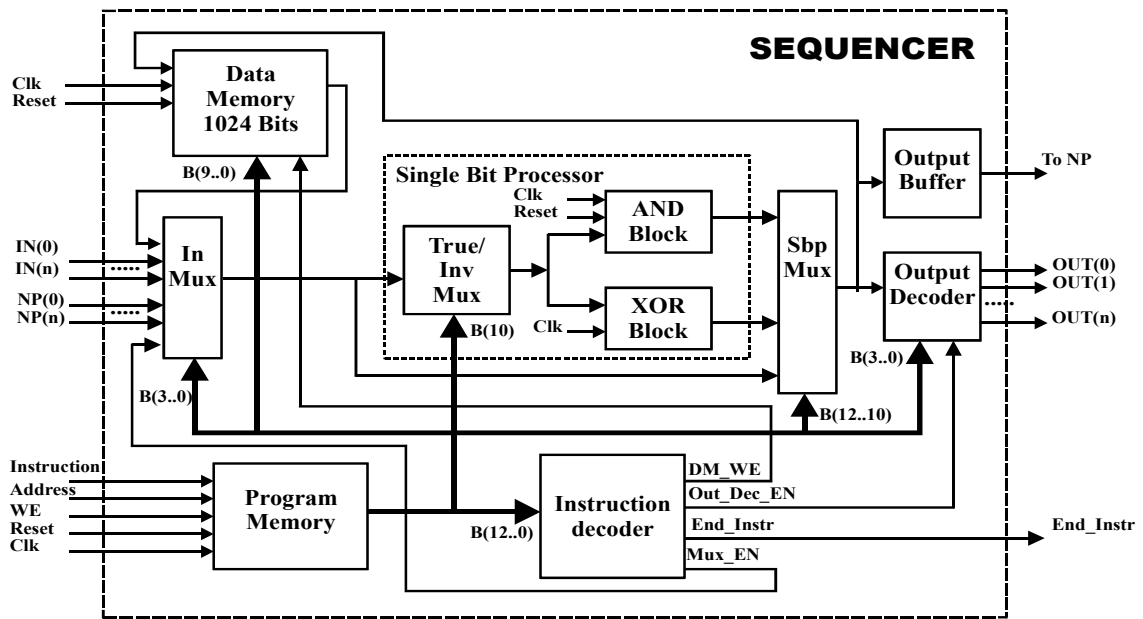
SEQUENCER

Clk
Reset

Data Memory 1024 Bits

B(9..0)

Single Bit Processor

Clk
Reset

AND Block

True/ Inv Mux

XOR Block

Clk

B(10)

Sbp Mux

Output Buffer

To NP

IN(0)
IN(n)
NP(0)
NP(n)

In Mux

Output Decoder

OUT(0)
OUT(1)
OUT(n)

B(3..0)

B(3..0)

B(12..10)

Instruction
Address
WE
Reset
Clk

Program Memory

B(12..0)

Instruction decoder

DM_WE
Out_Dec_EN
End_Instr
Mux_EN

End_Instr